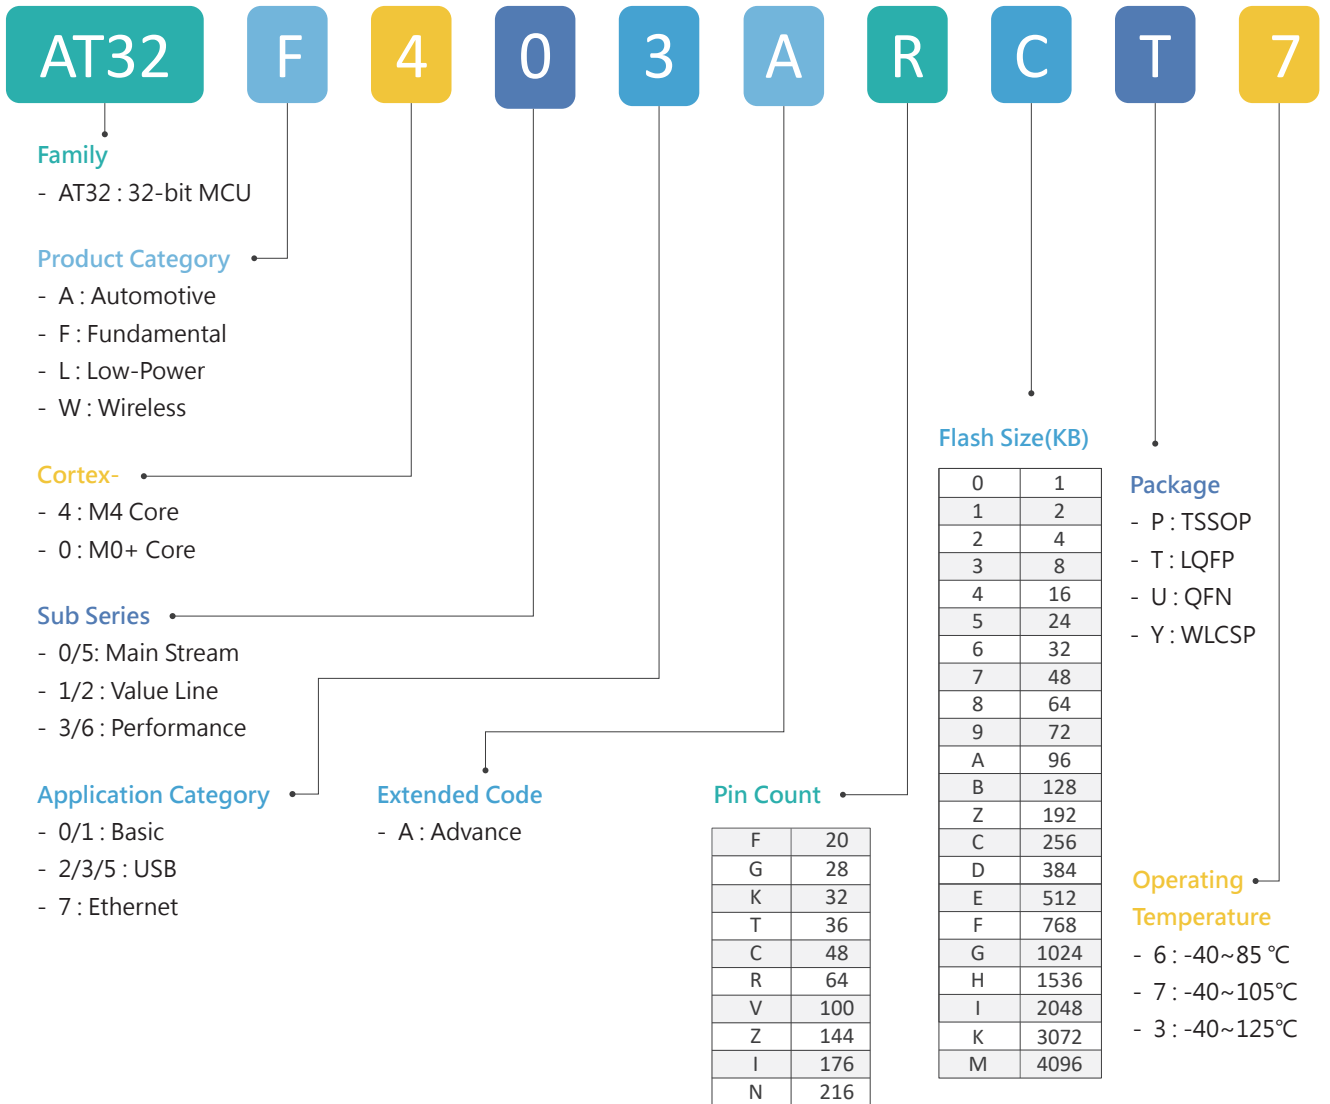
AT32 F 4 0 3 A R C T 7

Family
- AT32 : 32-bit MCU

Product Category
- A : Automotive
- F : Fundamental
- L : Low-Power
- W : Wireless

Cortex-
- 4 : M4 Core
- 0 : M0+ Core

Sub Series
- 0/5: Main Stream
- 1/2 : Value Line
- 3/6 : Performance

Application Category
- 0/1 : Basic
- 2/3/5 : USB
- 7 : Ethernet

Extended Code
- A : Advance

Pin Count

| F | 20 |
|---|---|
| G | 28 |
| K | 32 |
| T | 36 |
| C | 48 |
| R | 64 |
| V | 100 |
| Z | 144 |
| I | 176 |
| N | 216 |

Flash Size(KB)

| 0 | 1 |
|---|---|
| 1 | 2 |
| 2 | 4 |
| 3 | 8 |
| 4 | 16 |
| 5 | 24 |
| 6 | 32 |
| 7 | 48 |
| 8 | 64 |
| 9 | 72 |
| A | 96 |
| B | 128 |
| Z | 192 |
| C | 256 |
| D | 384 |
| E | 512 |
| F | 768 |
| G | 1024 |
| H | 1536 |
| I | 2048 |
| K | 3072 |
| M | 4096 |

Package
- P : TSSOP
- T : LQFP
- U : QFN
- Y : WLCSP

Operating Temperature
- 6 : -40~85 ℃
- 7 : -40~105℃
- 3 : -40~125℃